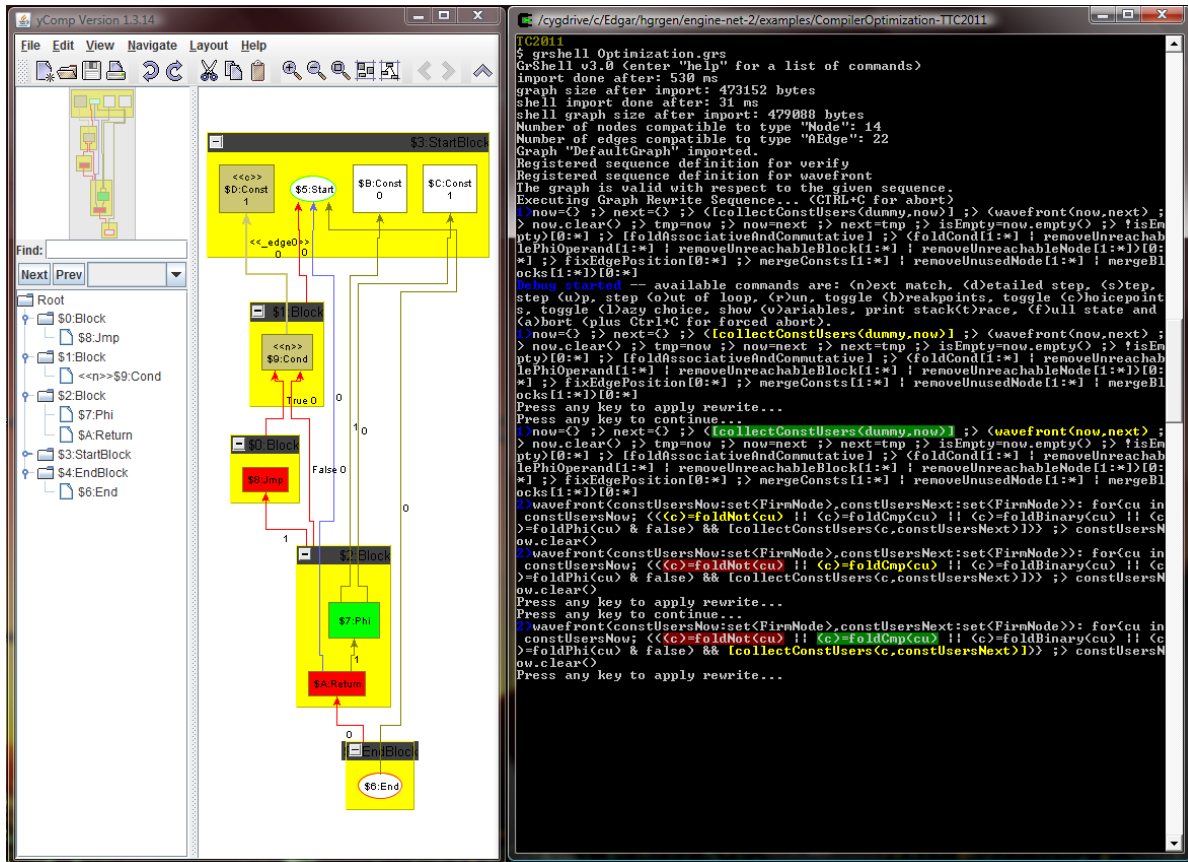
yComp Version 1.3.14

File Edit View Navigate Layout Help

Find:

Next Prev

Root
$0:Block
$8:Jmp
$1:Block
<<n>>$9:Cond
$2:Block
$7:Phi
$A:Return
$3:StartBlock
$4:EndBlock
$6:End

$3:StartBlock
<<c>> $D:Const 1
$5:Start
$B:Const 0
$C:Const 1
<<_edge0>> 0
0
$1:Block
<<n>> $9:Cond
True 0
0
$0:Block
$8:Jmp
False 0
1
0
0
1
$2:Block
$7:Phi
1
$A:Return
0
$4:EndBlock
$6:End

/cygdrive/c/Edgar/hgrgen/engine-net-2/examples/CompilerOptimization-TTC2011

TC2011
$ grshell Optimization.grs
GrShell v3.0 (enter "help" for a list of commands)
import done after: 530 ms
graph size after import: 473152 bytes
shell import done after: 31 ms
shell graph size after import: 479088 bytes
Number of nodes compatible to type "Node": 14
Number of edges compatible to type "AEdge": 22
Graph "DefaultGraph" imported.
Registered sequence definition for verify
Registered sequence definition for wavefront
The graph is valid with respect to the given sequence.
Executing Graph Rewrite Sequence... (CTRL+C for abort)
1>now={} ;> next={} ;> ([collectConstUsers(dummy,now)] ;> (wavefront(now,next) ;> now.clear() ;> tmp=now ;> now=next ;> next=tmp ;> isEmpty=now.empty() ;> !isEmpty)[0:*] ;> [foldAssociativeAndCommutative] ;> (foldCond[1:*] | removeUnreachablePhiOperand[1:*] | removeUnreachableBlock[1:*] | removeUnreachableNode[1:*])[0:*] ;> fixEdgePosition[0:*] ;> mergeConsts[1:*] | removeUnusedNode[1:*] | mergeBlocks[1:*])[0:*]
Debug started -- available commands are: (n)ext match, (d)etailed step, (s)tep, step (u)p, step (o)ut of loop, (r)un, toggle (b)reakpoints, toggle (c)hoicepoints, toggle (l)azy choice, show (v)ariables, print stack(t)race, (f)ull state and (a)bort (plus Ctrl+C for forced abort).
1>now={} ;> next={} ;> ([collectConstUsers(dummy,now)] ;> (wavefront(now,next) ;> now.clear() ;> tmp=now ;> now=next ;> next=tmp ;> isEmpty=now.empty() ;> !isEmpty)[0:*] ;> [foldAssociativeAndCommutative] ;> (foldCond[1:*] | removeUnreachablePhiOperand[1:*] | removeUnreachableBlock[1:*] | removeUnreachableNode[1:*])[0:*] ;> fixEdgePosition[0:*] ;> mergeConsts[1:*] | removeUnusedNode[1:*] | mergeBlocks[1:*])[0:*]
Press any key to apply rewrite...
Press any key to continue...
1>now={} ;> next={} ;> ([collectConstUsers(dummy,now)] ;> (wavefront(now,next) ;> now.clear() ;> tmp=now ;> now=next ;> next=tmp ;> isEmpty=now.empty() ;> !isEmpty)[0:*] ;> [foldAssociativeAndCommutative] ;> (foldCond[1:*] | removeUnreachablePhiOperand[1:*] | removeUnreachableBlock[1:*] | removeUnreachableNode[1:*])[0:*] ;> fixEdgePosition[0:*] ;> mergeConsts[1:*] | removeUnusedNode[1:*] | mergeBlocks[1:*])[0:*]
2>wavefront(constUsersNow:set<FirmNode>,constUsersNext:set<FirmNode>): for(cu in constUsersNow; ((c)=foldNot(cu) || (c)=foldCmp(cu) || (c)=foldBinary(cu) || (c)=foldPhi(cu) & false) && [collectConstUsers(c,constUsersNext)]) ;> constUsersNow.clear()
2>wavefront(constUsersNow:set<FirmNode>,constUsersNext:set<FirmNode>): for(cu in constUsersNow; ((c)=foldNot(cu) || (c)=foldCmp(cu) || (c)=foldBinary(cu) || (c)=foldPhi(cu) & false) && [collectConstUsers(c,constUsersNext)]) ;> constUsersNow.clear()
Press any key to apply rewrite...
Press any key to continue...
2>wavefront(constUsersNow:set<FirmNode>,constUsersNext:set<FirmNode>): for(cu in constUsersNow; ((c)=foldNot(cu) || (c)=foldCmp(cu) || (c)=foldBinary(cu) || (c)=foldPhi(cu) & false) && [collectConstUsers(c,constUsersNext)]) ;> constUsersNow.clear()
Press any key to apply rewrite...